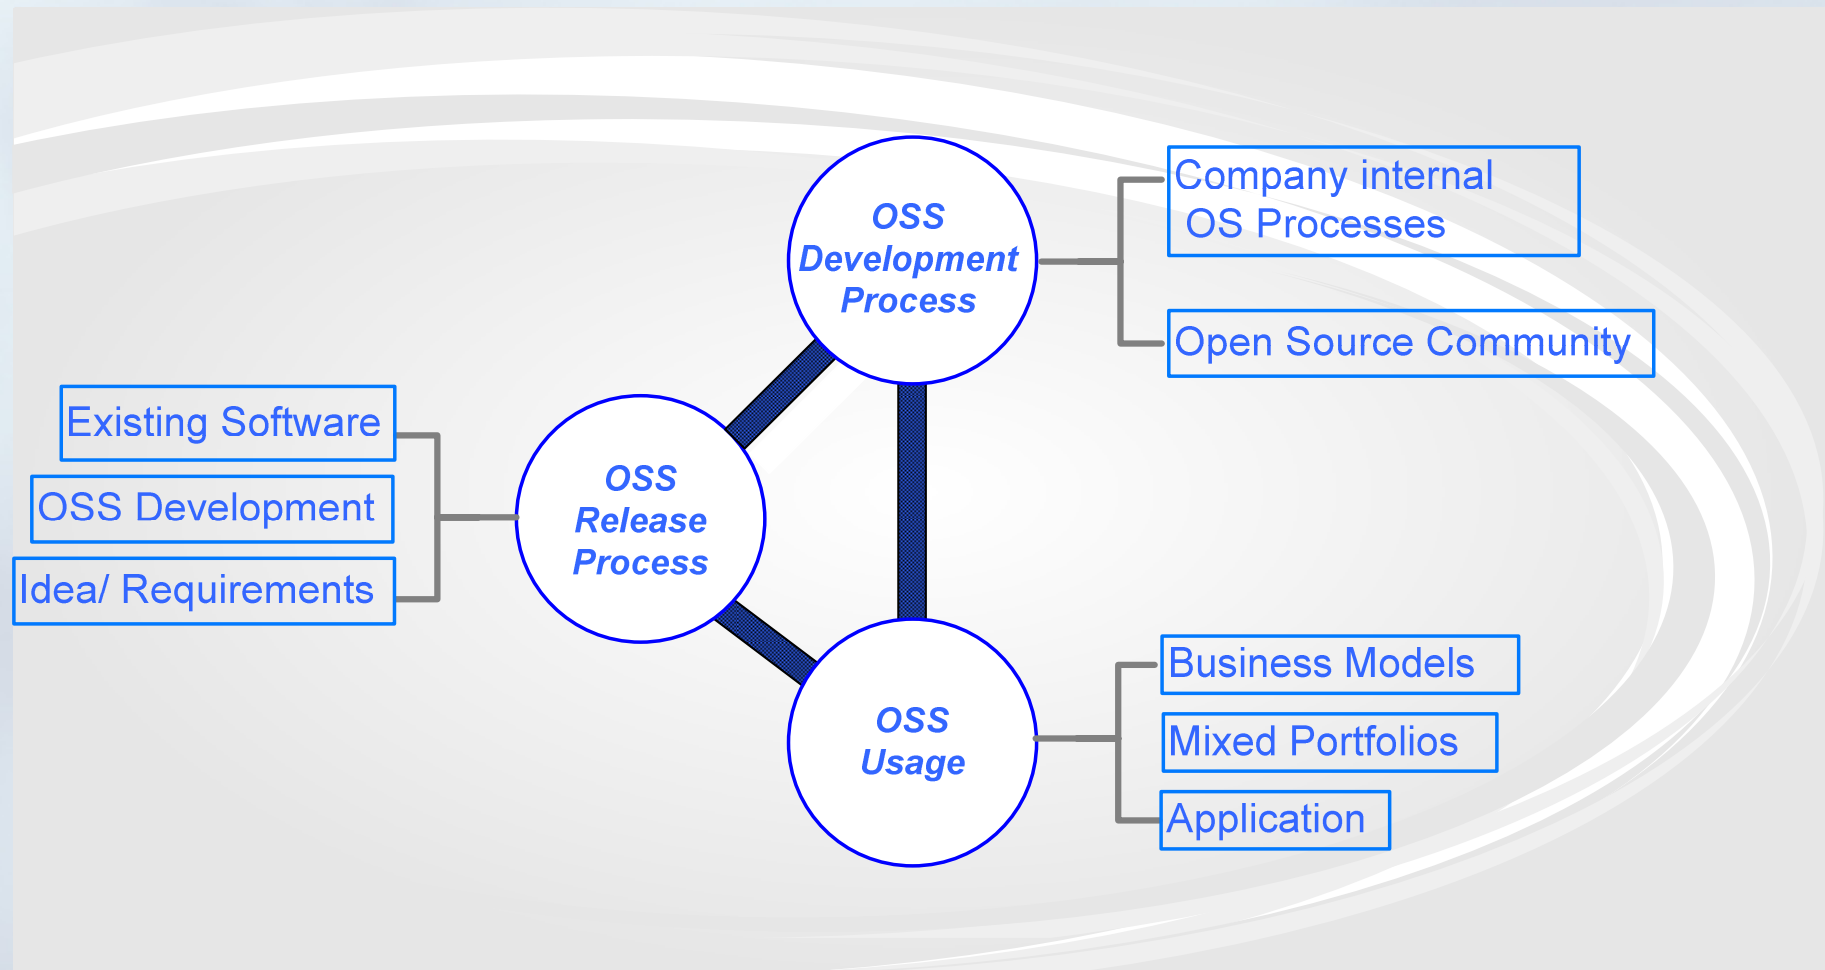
OSS Development Process

Company internal OS Processes

Open Source Community

Existing Software

OSS Development

Idea/ Requirements

OSS Release Process

OSS Usage

Business Models

Mixed Portfolios

Application